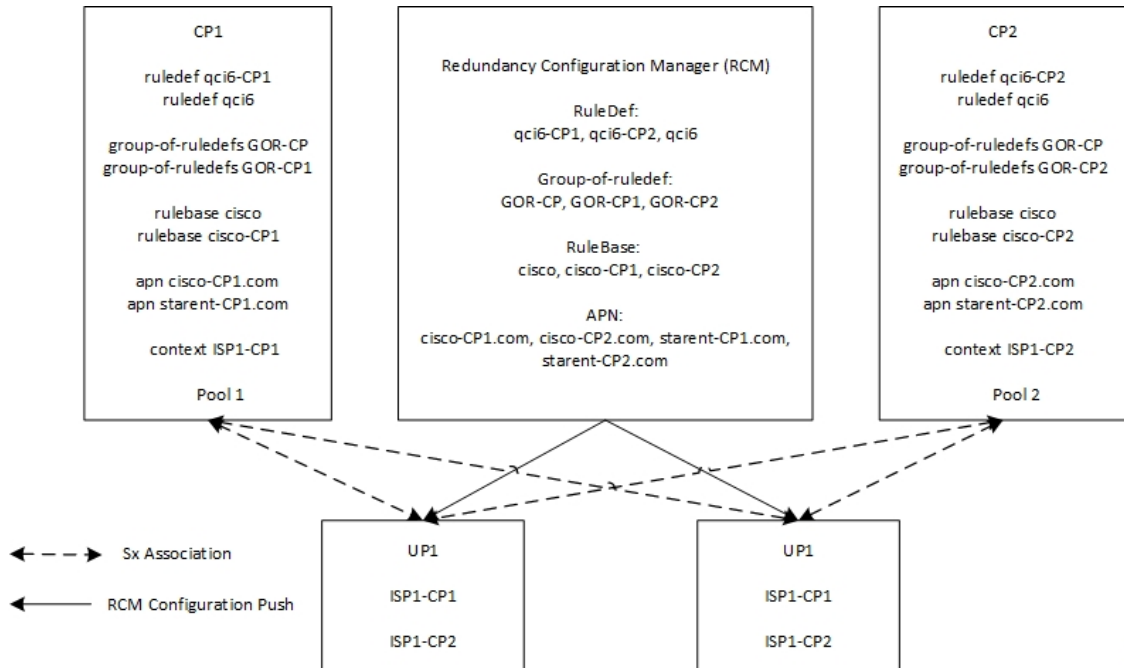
CP1

ruledef qci6-CP1
ruledef qci6

group-of-ruledefs GOR-CP
group-of-ruledefs GOR-CP1

rulebase cisco
rulebase cisco-CP1

apn cisco-CP1.com
apn starent-CP1.com

context ISP1-CP1

Pool 1

Redundancy Configuration Manager (RCM)

RuleDef:
qci6-CP1, qci6-CP2, qci6

Group-of-ruledef:
GOR-CP, GOR-CP1, GOR-CP2

RuleBase:
cisco, cisco-CP1, cisco-CP2

APN:
cisco-CP1.com, cisco-CP2.com, starent-CP1.com, starent-CP2.com

CP2

ruledef qci6-CP2
ruledef qci6

group-of-ruledefs GOR-CP
group-of-ruledefs GOR-CP2

rulebase cisco
rulebase cisco-CP2

apn cisco-CP2.com
apn starent-CP2.com

context ISP1-CP2

Pool 2

Sx Association

RCM Configuration Push

UP1

ISP1-CP1

ISP1-CP2

UP1

ISP1-CP1

ISP1-CP2